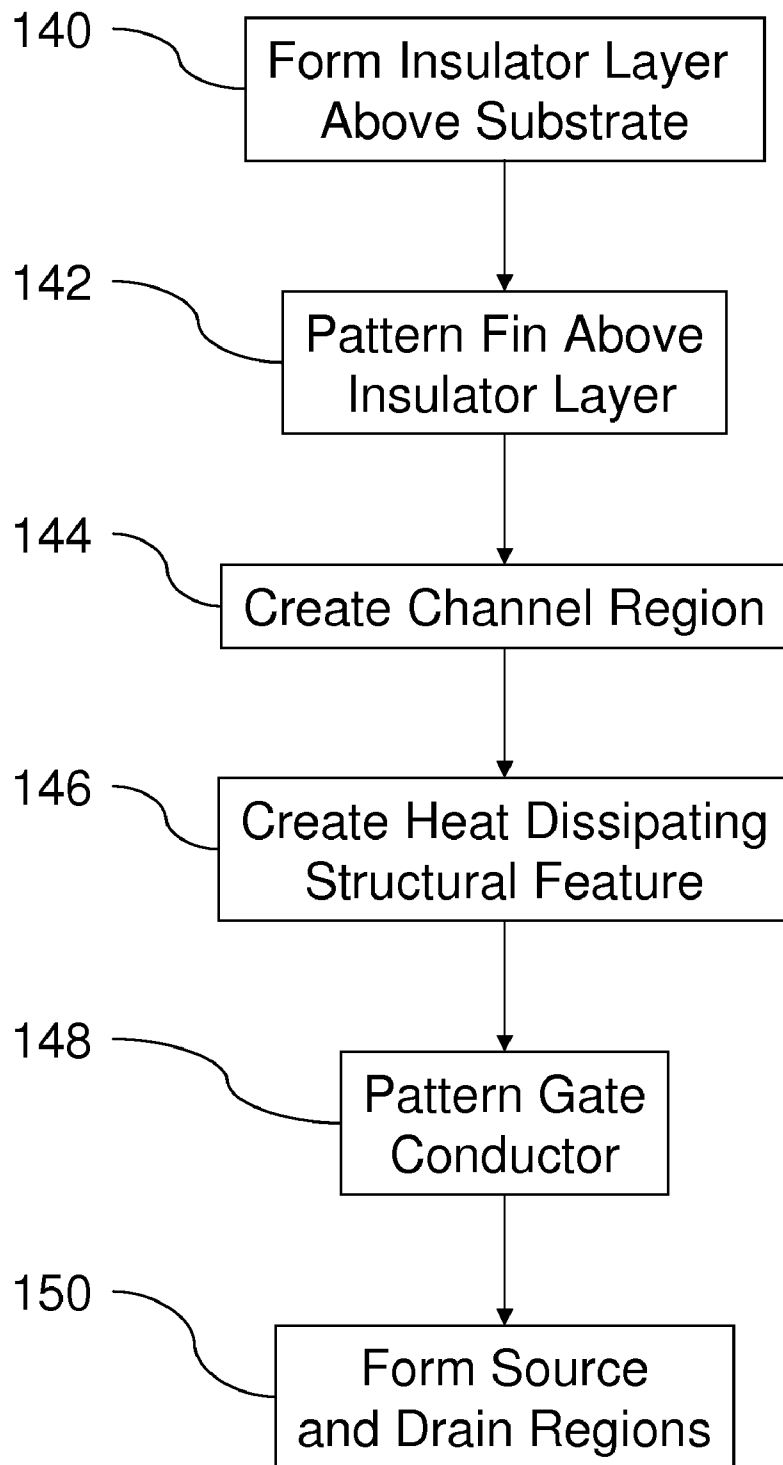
140
Form Insulator Layer Above Substrate

142
Pattern Fin Above Insulator Layer

144
Create Channel Region

146
Create Heat Dissipating Structural Feature

148
Pattern Gate Conductor

150
Form Source and Drain Regions